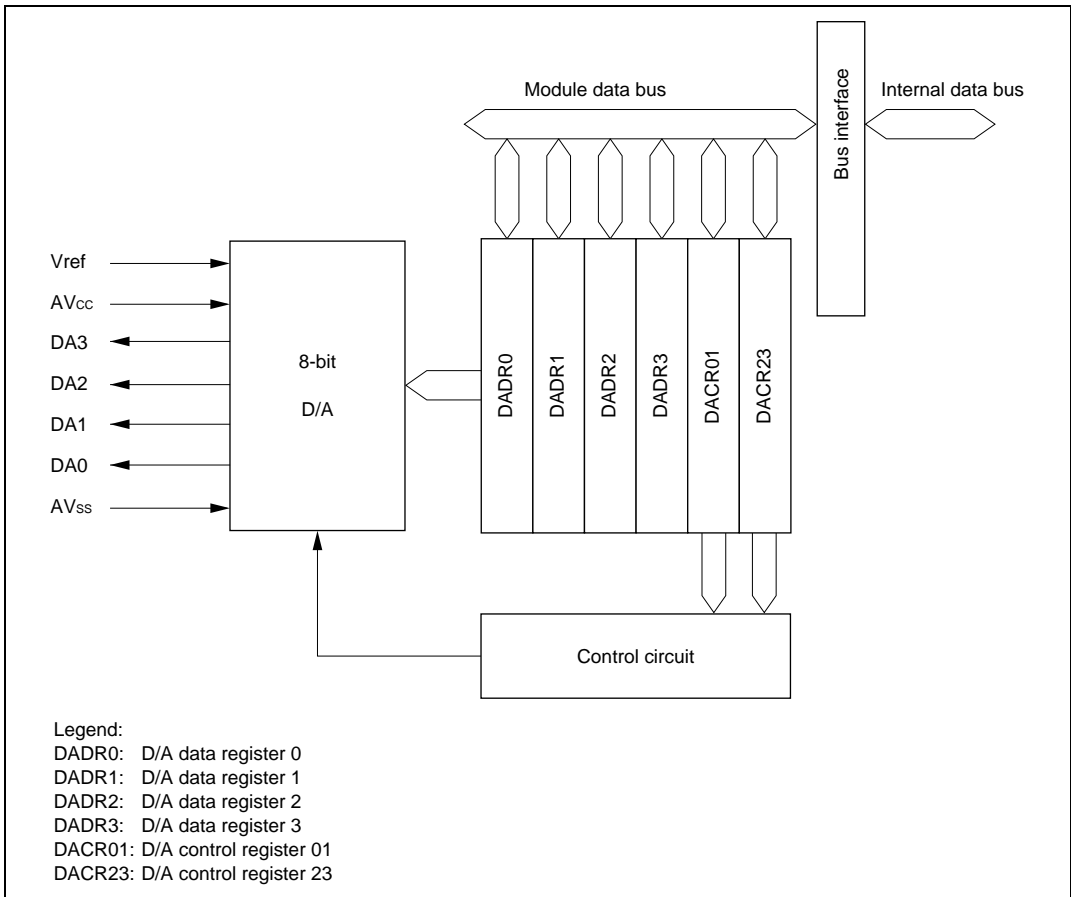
Module data bus

Bus interface

Internal data bus

Vref

AVcc

DA3

DA2

DA1

DA0

AVss

8-bit

D/A

DADR0

DADR1

DADR2

DADR3

DACR01

DACR23

Control circuit

Legend:
DADR0: D/A data register 0
DADR1: D/A data register 1
DADR2: D/A data register 2
DADR3: D/A data register 3
DACR01: D/A control register 01
DACR23: D/A control register 23